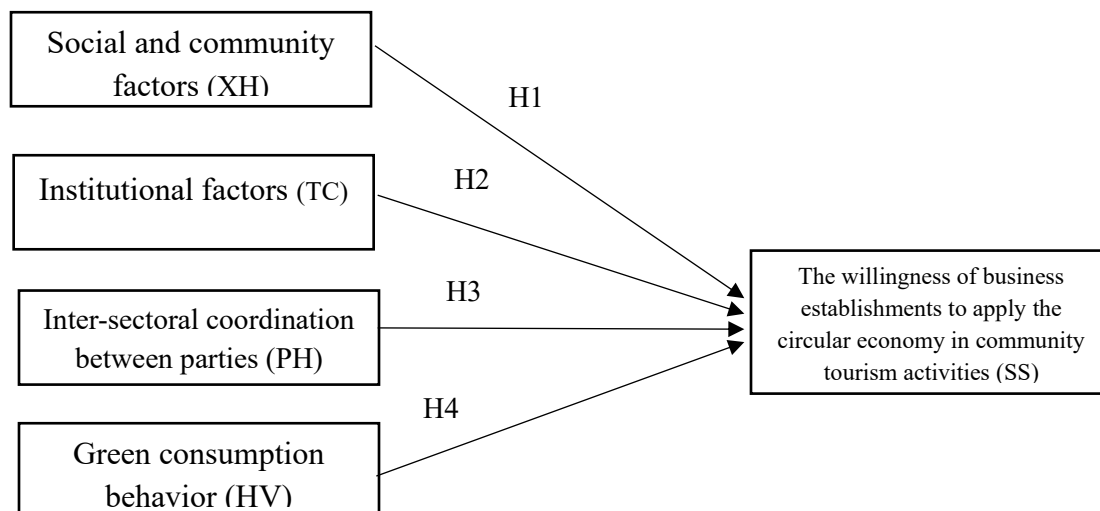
Social and community factors (XH)

H1

Institutional factors (TC)

H2

Inter-sectoral coordination between parties (PH)

H3

Green consumption behavior (HV)

H4

The willingness of business establishments to apply the circular economy in community tourism activities (SS)